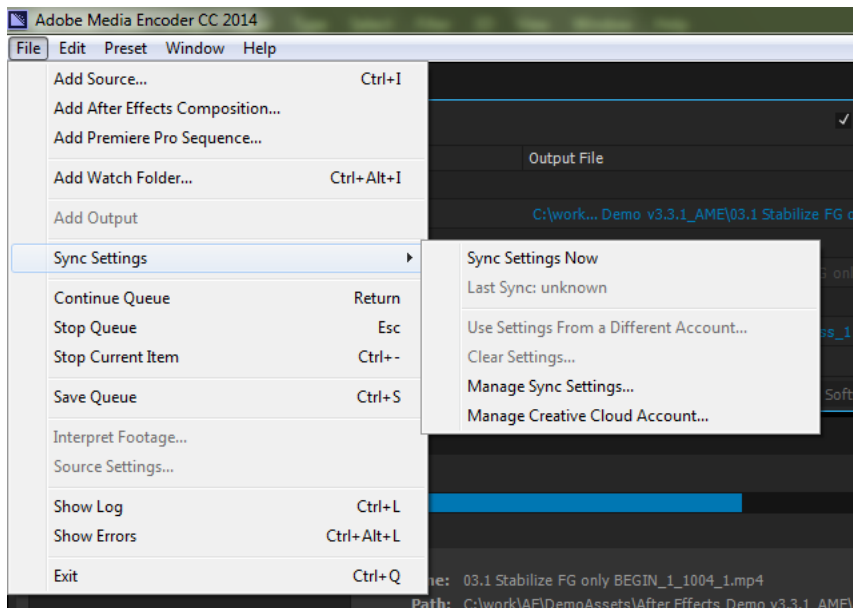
Adobe Media Encoder CC 2014

File Edit Preset Window Help

Add Source... Ctrl+I
Add After Effects Composition...
Add Premiere Pro Sequence...
Add Watch Folder... Ctrl+Alt+I
Add Output
Sync Settings
Continue Queue Return
Stop Queue Esc
Stop Current Item Ctrl+-
Save Queue Ctrl+S
Interpret Footage...
Source Settings...
Show Log Ctrl+L
Show Errors Ctrl+Alt+L
Exit Ctrl+Q

Sync Settings Now
Last Sync: unknown
Use Settings From a Different Account...
Clear Settings...
Manage Sync Settings...
Manage Creative Cloud Account...

Output File
C:\work... Demo v3.3.1_AME\03.1 Stabilize FG o

Soft

me: 03.1 Stabilize FG only BEGIN_1_1004_1.mp4
Path: C:\work\AE\DemoAssets\After Effects Demo v3.3.1_AME\